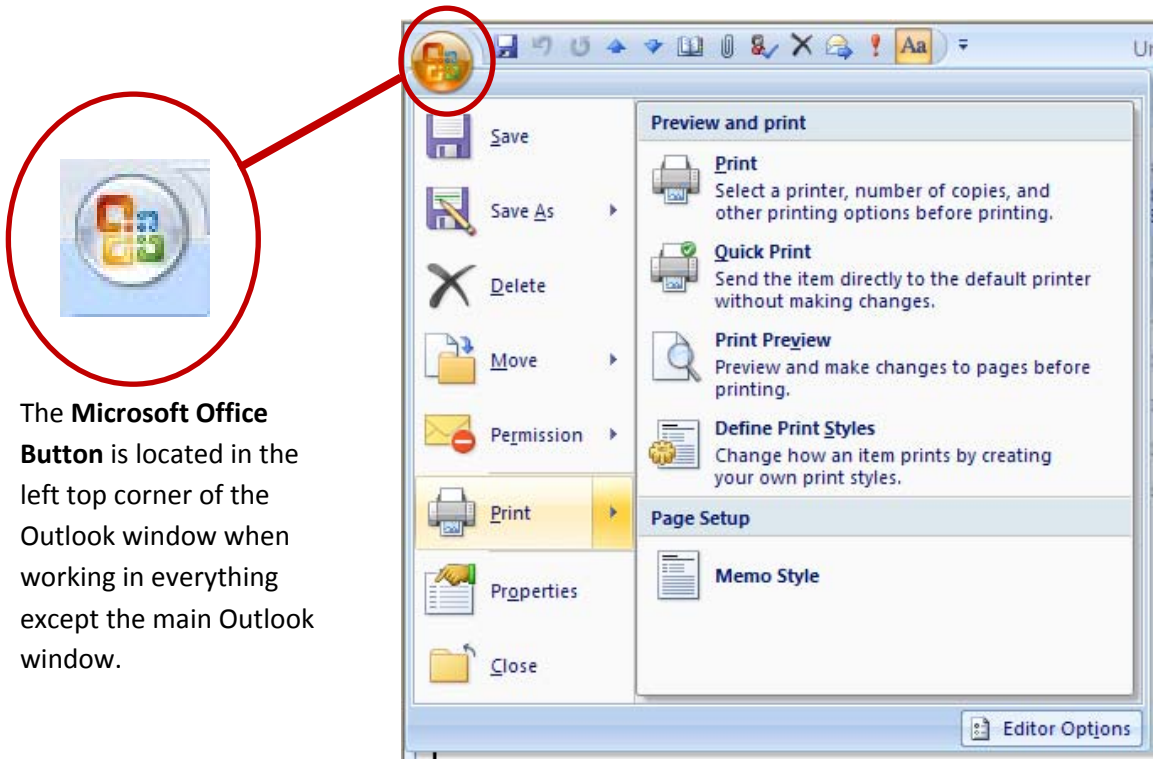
The **Microsoft Office Button** is located in the left top corner of the Outlook window when working in everything except the main Outlook window.

Aa

Un

Save

Save As

Delete

Move

Permission

Print

Properties

Close

Preview and print

Print
Select a printer, number of copies, and other printing options before printing.

Quick Print
Send the item directly to the default printer without making changes.

Print Preview
Preview and make changes to pages before printing.

Define Print Styles
Change how an item prints by creating your own print styles.

Page Setup

Memo Style

Editor Options